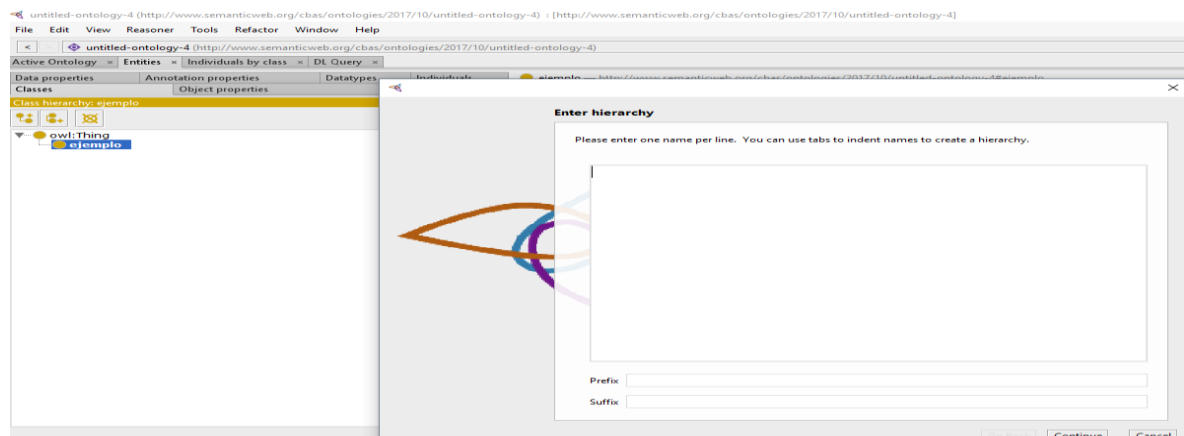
untitled-ontology-4 (http://www.semanticweb.org/cbas/ontologies/2017/10/untitled-ontology-4) : [http://www.semanticweb.org/cbas/ontologies/2017/10/untitled-ontology-4]

File Edit View Reasoner Tools Refactor Window Help

untitled-ontology-4 (http://www.semanticweb.org/cbas/ontologies/2017/10/untitled-ontology-4)

Active Ontology × Entities × Individuals by class × DL Query ×

Data properties | Annotation properties | Datatypes | Individuals

Classes | Object properties

ejemplo — http://www.semanticweb.org/cbas/ontologies/2017/10/untitled-ontology-4#ejemplo

Class hierarchy: ejemplo

owl:Thing
ejemplo

Enter hierarchy

Please enter one name per line. You can use tabs to indent names to create a hierarchy.

Prefix

Suffix

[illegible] Continue Cancel